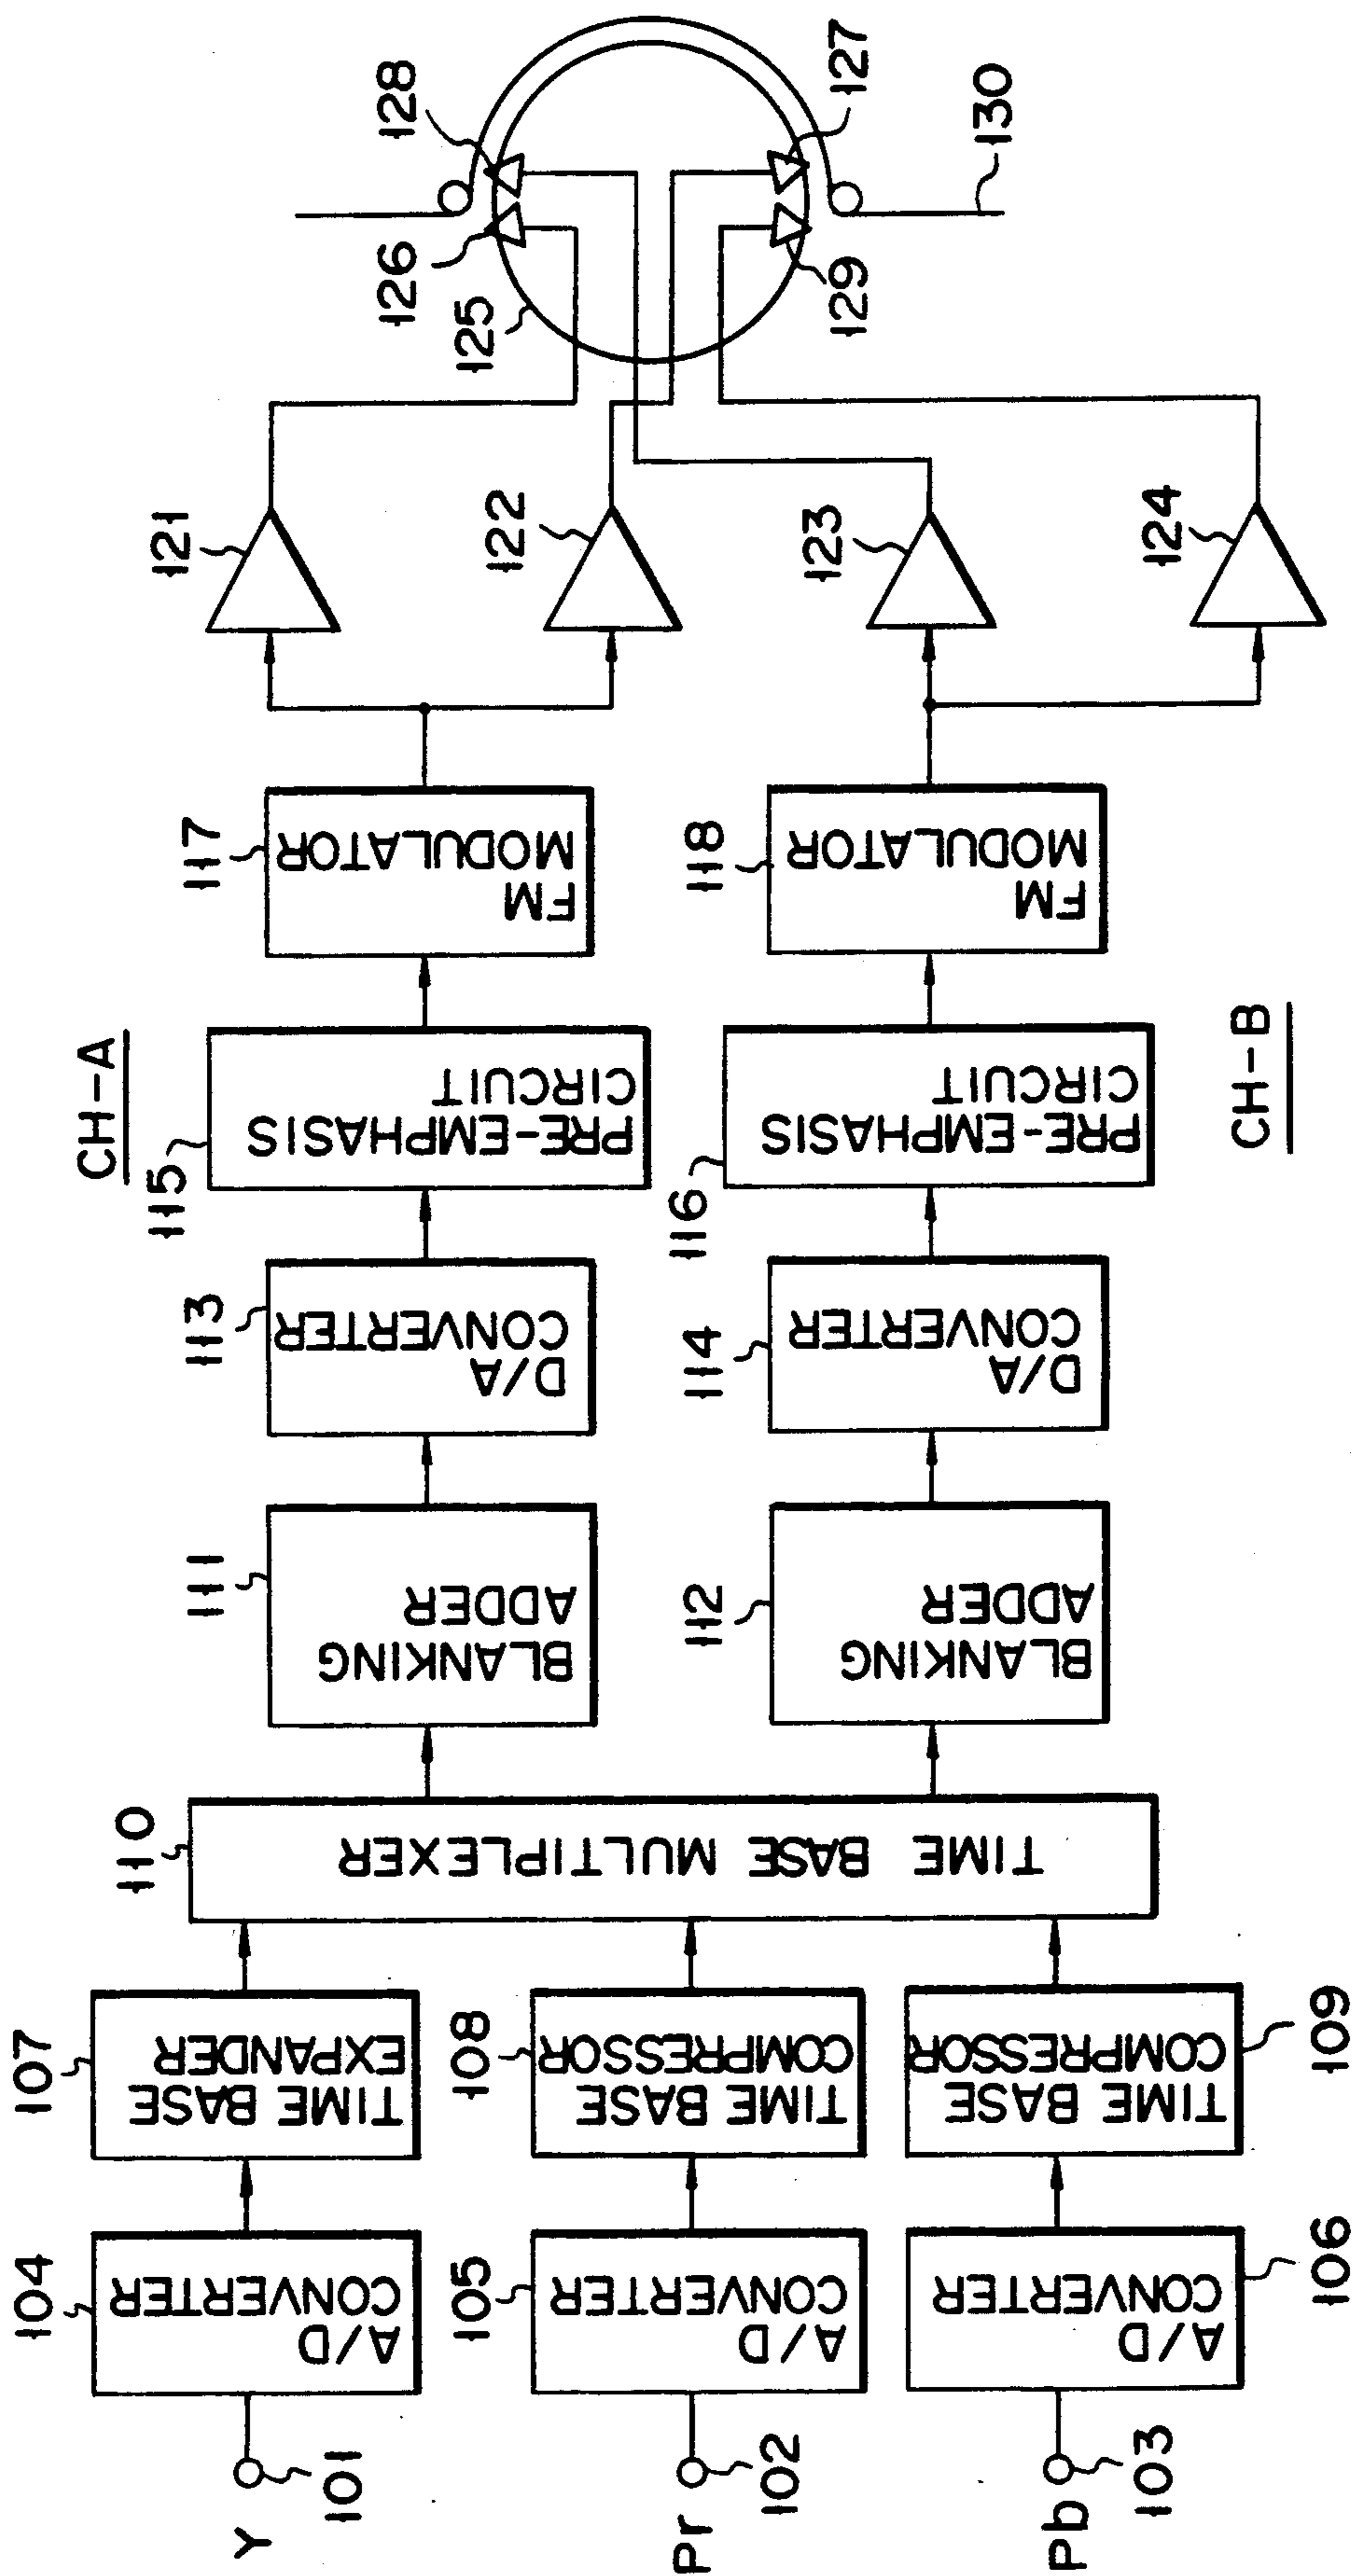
Y 101
Pr 102
Pb 103
104 A/D CONVERTER
105 A/D CONVERTER
106 A/D CONVERTER
107 TIME BASE EXPANDER
108 TIME BASE COMPRESSOR
109 TIME BASE COMPRESSOR
110 TIME BASE MULTIPLEXER
111 BLANKING ADDER
112 BLANKING ADDER
113 D/A CONVERTER
114 D/A CONVERTER
115 PRE-EMPHASIS CIRCUIT
116 PRE-EMPHASIS CIRCUIT
CH-A
CH-B
117 FM MODULATOR
118 FM MODULATOR
121
122
123
124
125
126
127
128
129
130